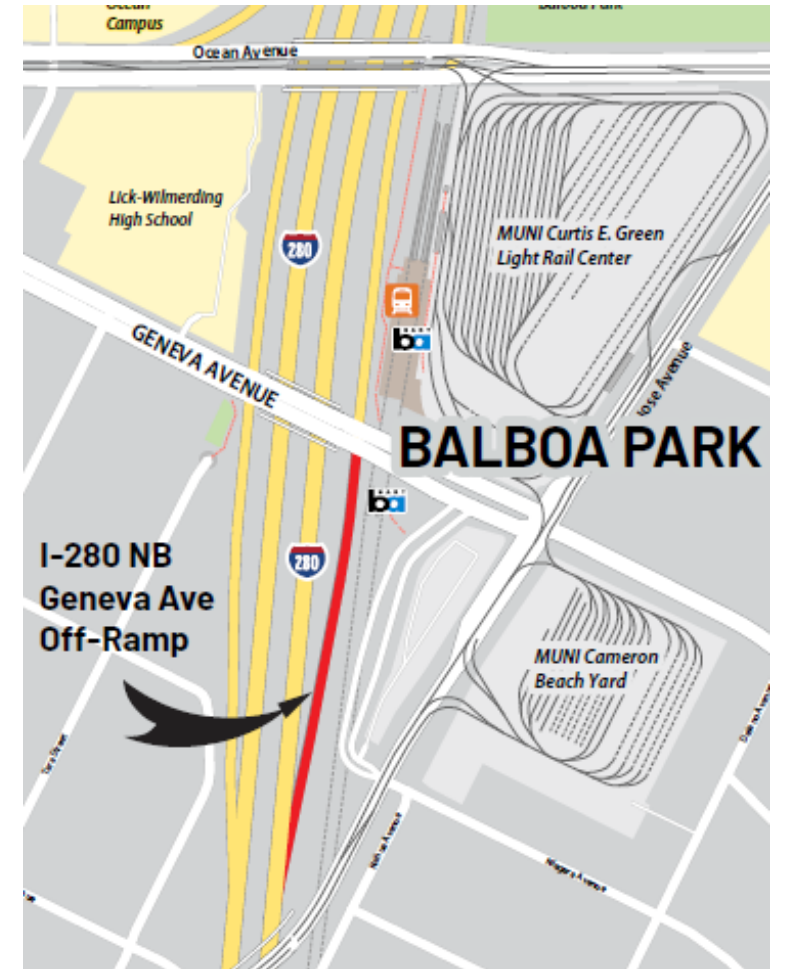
Ocean Campus

Balboa Park

Ocean Avenue

Lick-Wilmerding High School

280

MUNI Curtis E. Green Light Rail Center

ba

GENEVA AVENUE

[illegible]ose Avenue

BALBOA PARK

ba

I-280 NB Geneva Ave Off-Ramp

280

MUNI Cameron Beach Yard

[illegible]

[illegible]

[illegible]

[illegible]